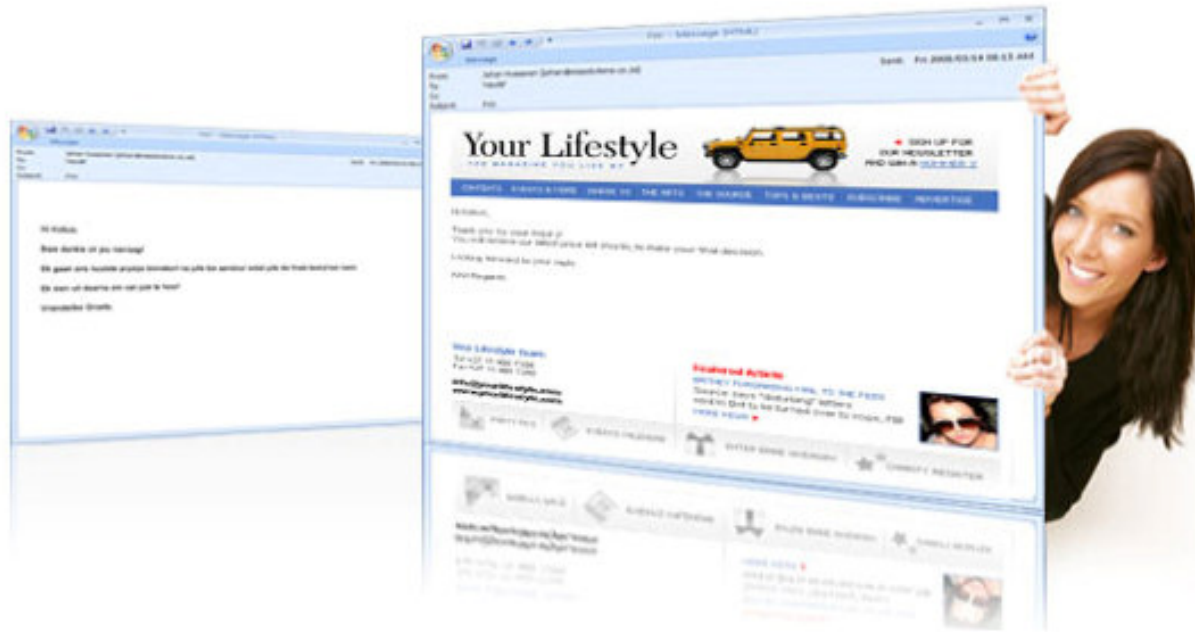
Your Lifestyle

THE MAGAZINE YOU LIVE BY

SIGN UP FOR OUR NEWSLETTER AND WIN A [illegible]

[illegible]

Hi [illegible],

Thank you for your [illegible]
You will receive our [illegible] to make your final decision.

Looking forward to your reply.

Kind Regards

Your Lifestyle Team

Featured Article

Hi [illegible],

Bere dankie vir jou navraag!

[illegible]

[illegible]

Vriendelike Groete